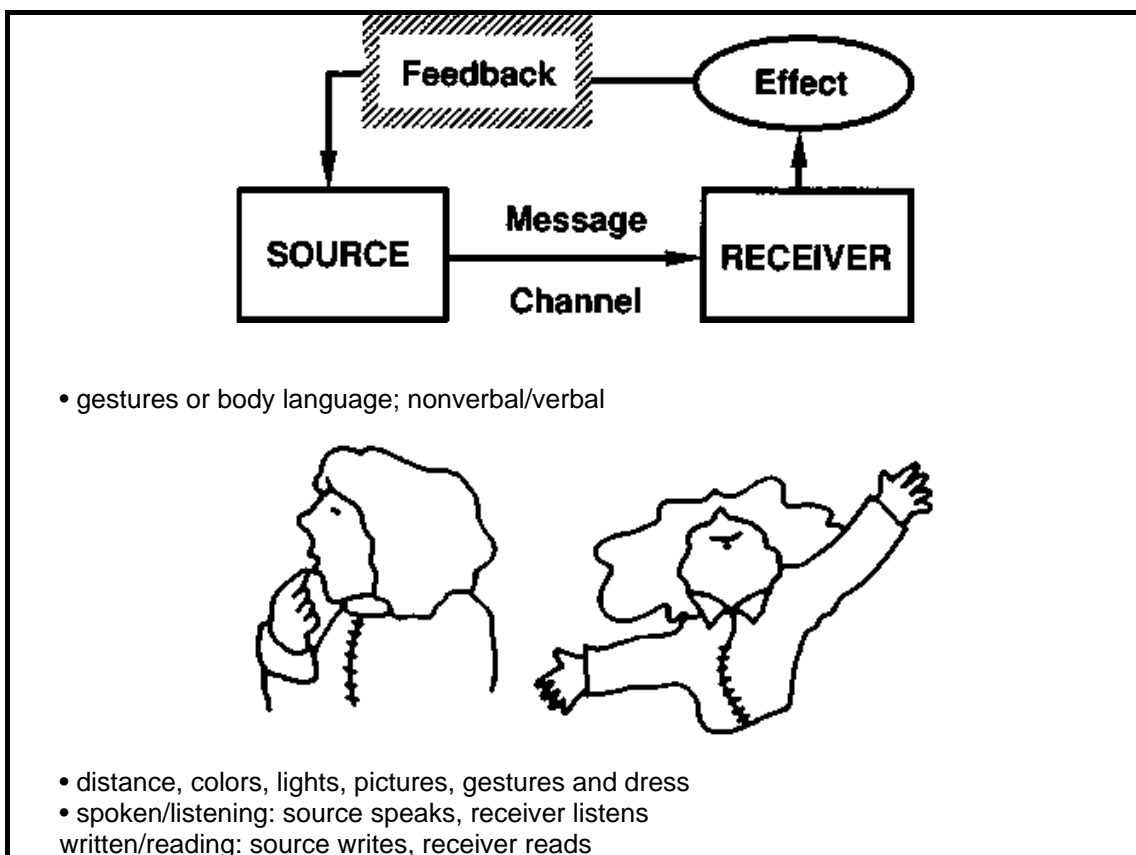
Feedback

Effect

SOURCE

Message

Channel

RECEIVER

• gestures or body language; nonverbal/verbal

• distance, colors, lights, pictures, gestures and dress
• spoken/listening: source speaks, receiver listens
written/reading: source writes, receiver reads